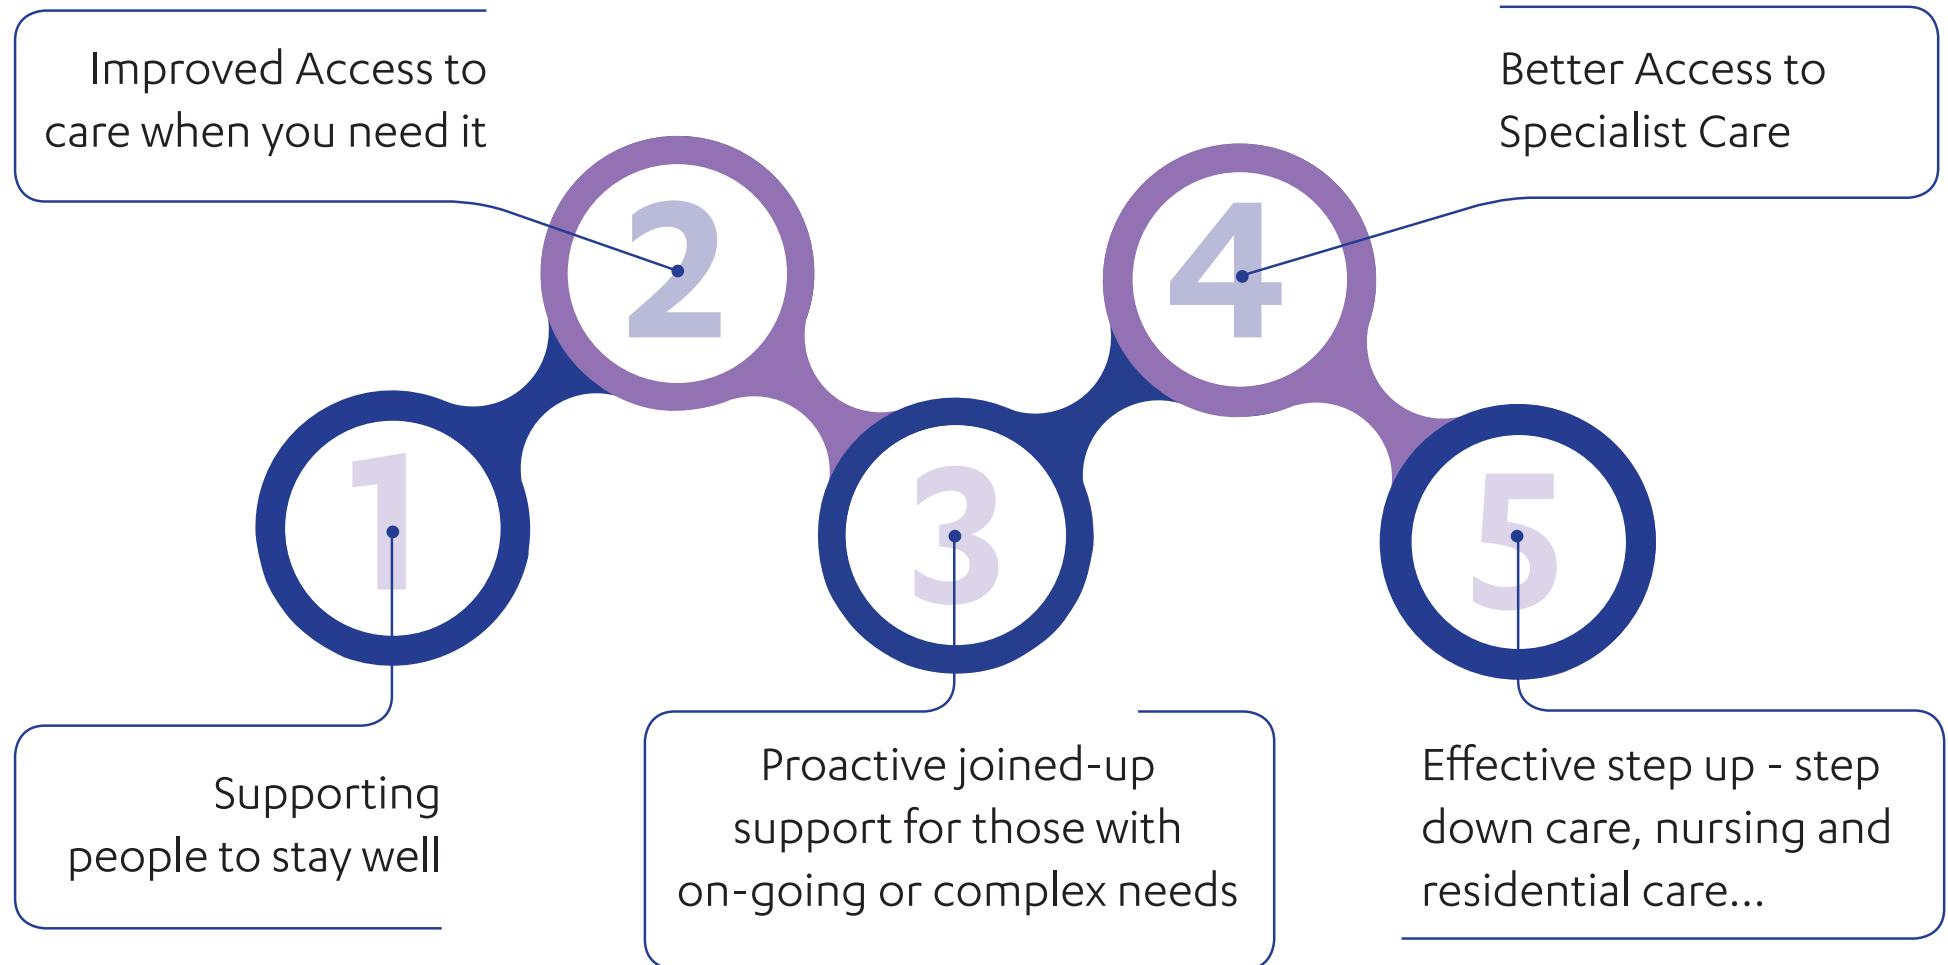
Improved Access to care when you need it

2

Better Access to Specialist Care

4

1

3

5

Supporting people to stay well

Proactive joined-up support for those with on-going or complex needs

Effective step up - step down care, nursing and residential care...